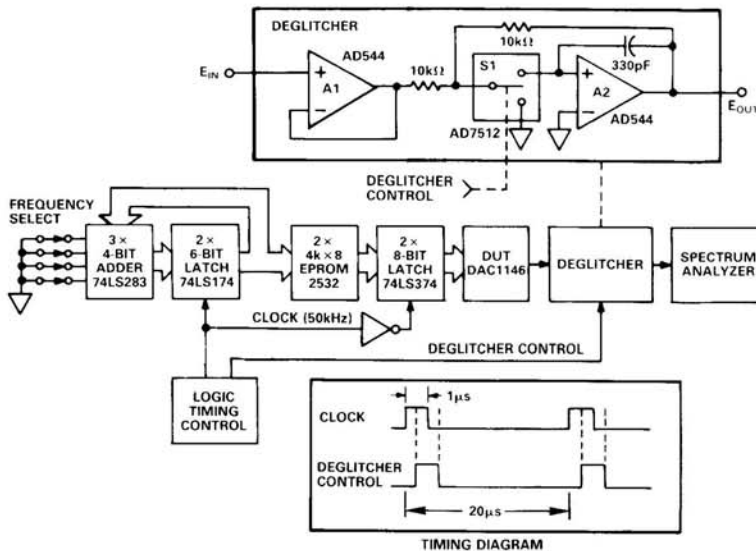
DEGLITCHER

AD544

$E_{IN}$

A1

10kΩ

10kΩ

S1

330pF

A2

$E_{OUT}$

AD7512

AD544

DEGLITCHER CONTROL

FREQUENCY SELECT

3 × 4-BIT ADDER 74LS283

2 × 6-BIT LATCH 74LS174

2 × 4k × 8 EPROM 2532

2 × 8-BIT LATCH 74LS374

DUT DAC1146

DEGLITCHER

SPECTRUM ANALYZER

CLOCK (50kHz)

DEGLITCHER CONTROL

LOGIC TIMING CONTROL

1μs

CLOCK

DEGLITCHER CONTROL

20μs

TIMING DIAGRAM